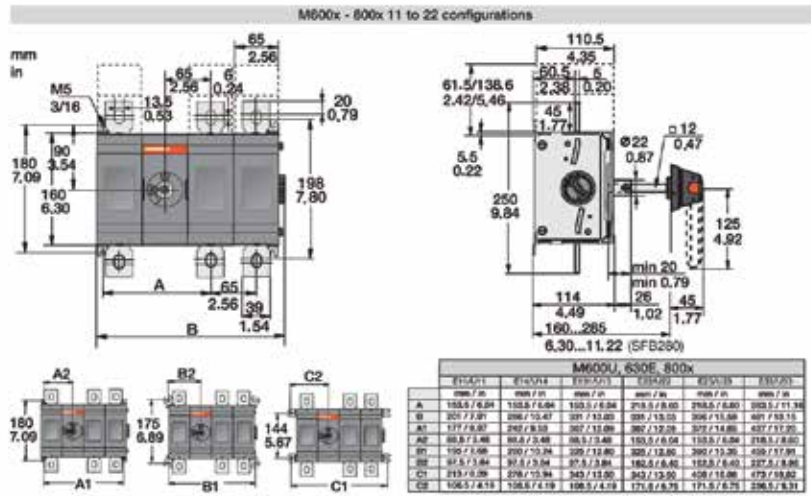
M600x - 800x 11 to 22 configurations

mm
in

M5
3/16

65
2.56

65
2.56

6
0.24

13.5
0.53

20
0.79

90
3.54

180
7.09

160
6.30

198
7.80

A

65
2.56

39
1.54

B

110.5
4.35

61.5/138.6
2.42/5.46

60.5
2.38

5
0.20

45
1.77

Ø22
0.87

□12
0.47

5.5
0.22

250
9.84

125
4.92

min 20
min 0.79

114
4.49

26
1.02

45
1.77

160...285
6.30...11.22 (SFB280)

A2

180
7.09

A1

B2

175
6.89

B1

C2

144
5.67

C1

| | M600U, 630E, 800x | | | | | |
|---|---|---|---|---|---|---|
| | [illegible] | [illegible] | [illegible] | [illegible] | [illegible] | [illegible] |
| | mm / in | mm / in | mm / in | mm / in | mm / in | mm / in |
| A | 153.5 / 6.04 | 153.5 / 6.04 | 153.5 / 6.04 | 218.5 / 8.60 | 218.5 / 8.60 | 253.5 / 11.16 |
| B | 201 / 7.91 | 266 / 10.47 | 331 / 13.03 | 306 / 12.05 | 306 / 15.59 | 501 / 19.15 |
| A1 | 177 / 6.97 | 242 / 9.53 | 307 / 12.09 | 307 / 12.09 | 372 / 14.65 | 437 / 17.20 |
| A2 | 88.5 / 3.48 | 88.5 / 3.48 | 88.5 / 3.48 | 153.5 / 6.04 | 153.5 / 6.04 | 218.5 / 8.60 |
| B1 | 190 / 7.48 | 260 / 10.24 | 325 / 12.80 | 325 / 12.80 | 390 / 15.35 | 455 / 17.91 |
| B2 | 97.5 / 3.84 | 97.5 / 3.84 | 97.5 / 3.84 | 162.5 / 6.40 | 162.5 / 6.40 | 227.5 / 8.96 |
| C1 | 213 / 8.39 | 278 / 10.94 | 343 / 13.50 | 343 / 13.50 | 408 / 16.06 | 473 / 18.62 |
| C2 | 106.5 / 4.19 | 106.5 / 4.19 | 106.5 / 4.19 | 171.5 / 6.75 | 171.5 / 6.75 | 236.5 / 9.31 |